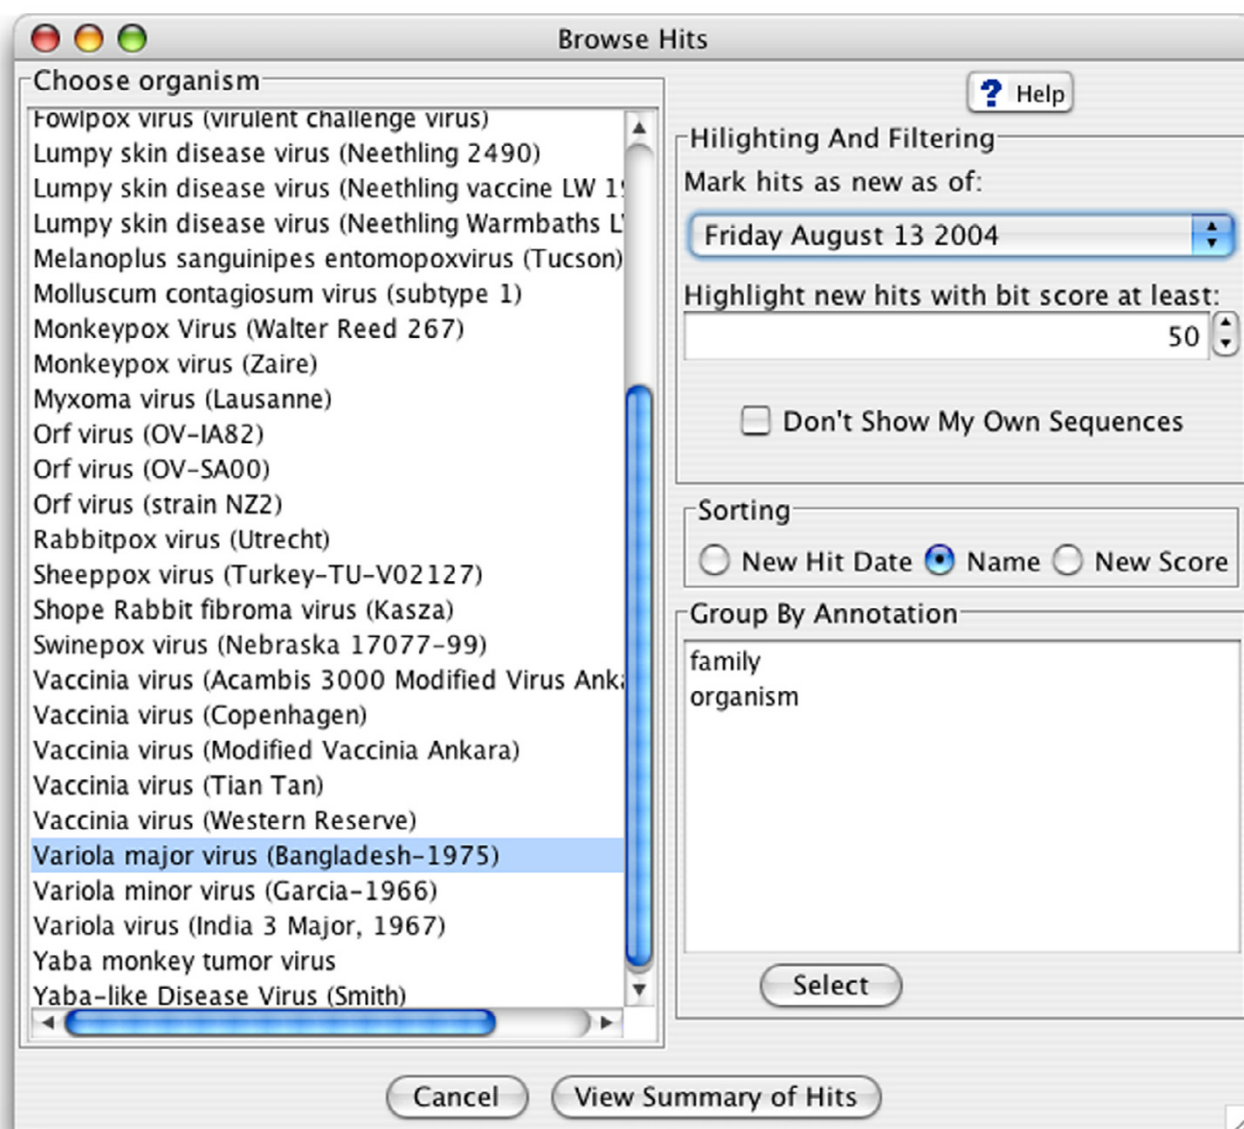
Browse Hits

Choose organism

Fowlpox virus (virulent challenge virus)
Lumpy skin disease virus (Neethling 2490)
Lumpy skin disease virus (Neethling vaccine LW 1
Lumpy skin disease virus (Neethling Warmbaths L
Melanoplus sanguinipes entomopoxvirus (Tucson)
Molluscum contagiosum virus (subtype 1)
Monkeypox Virus (Walter Reed 267)
Monkeypox virus (Zaire)
Myxoma virus (Lausanne)
Orf virus (OV-IA82)
Orf virus (OV-SA00)
Orf virus (strain NZ2)
Rabbitpox virus (Utrecht)
Sheeppox virus (Turkey-TU-V02127)
Shope Rabbit fibroma virus (Kasza)
Swinepox virus (Nebraska 17077-99)
Vaccinia virus (Acambis 3000 Modified Virus Ank
Vaccinia virus (Copenhagen)
Vaccinia virus (Modified Vaccinia Ankara)
Vaccinia virus (Tian Tan)
Vaccinia virus (Western Reserve)
Variola major virus (Bangladesh-1975)
Variola minor virus (Garcia-1966)
Variola virus (India 3 Major, 1967)
Yaba monkey tumor virus
Yaba-like Disease Virus (Smith)

Help

Hilighting And Filtering
Mark hits as new as of:
Friday August 13 2004
Highlight new hits with bit score at least:
50
Don't Show My Own Sequences

Sorting
New Hit Date Name New Score

Group By Annotation
family
organism

Select

Cancel View Summary of Hits